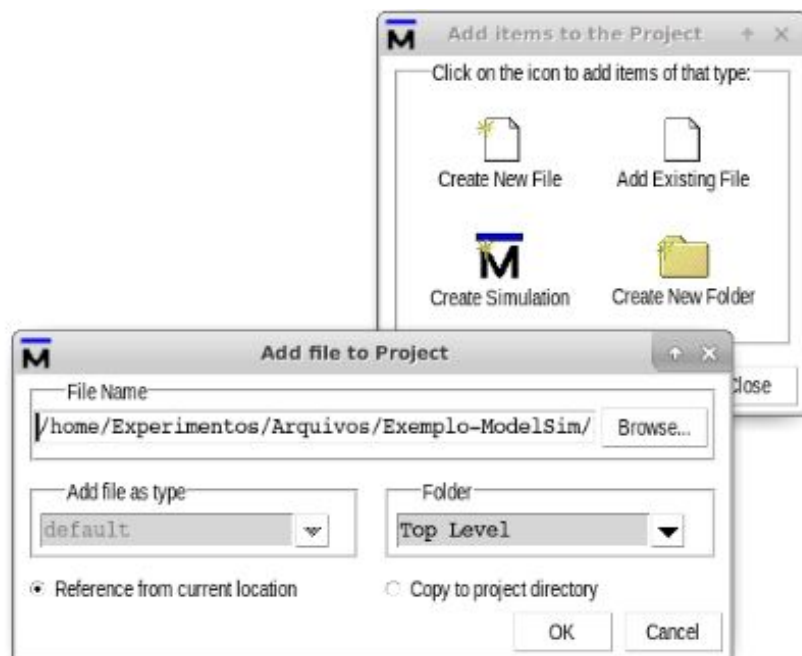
Add items to the Project

Click on the icon to add items of that type:

Create New File

Add Existing File

Create Simulation

Create New Folder

Close

Add file to Project

File Name

/home/Experimentos/Arquivos/Exemplo-ModelSim/

Browse...

Add file as type

default

Folder

Top Level

Reference from current location

Copy to project directory

OK

Cancel